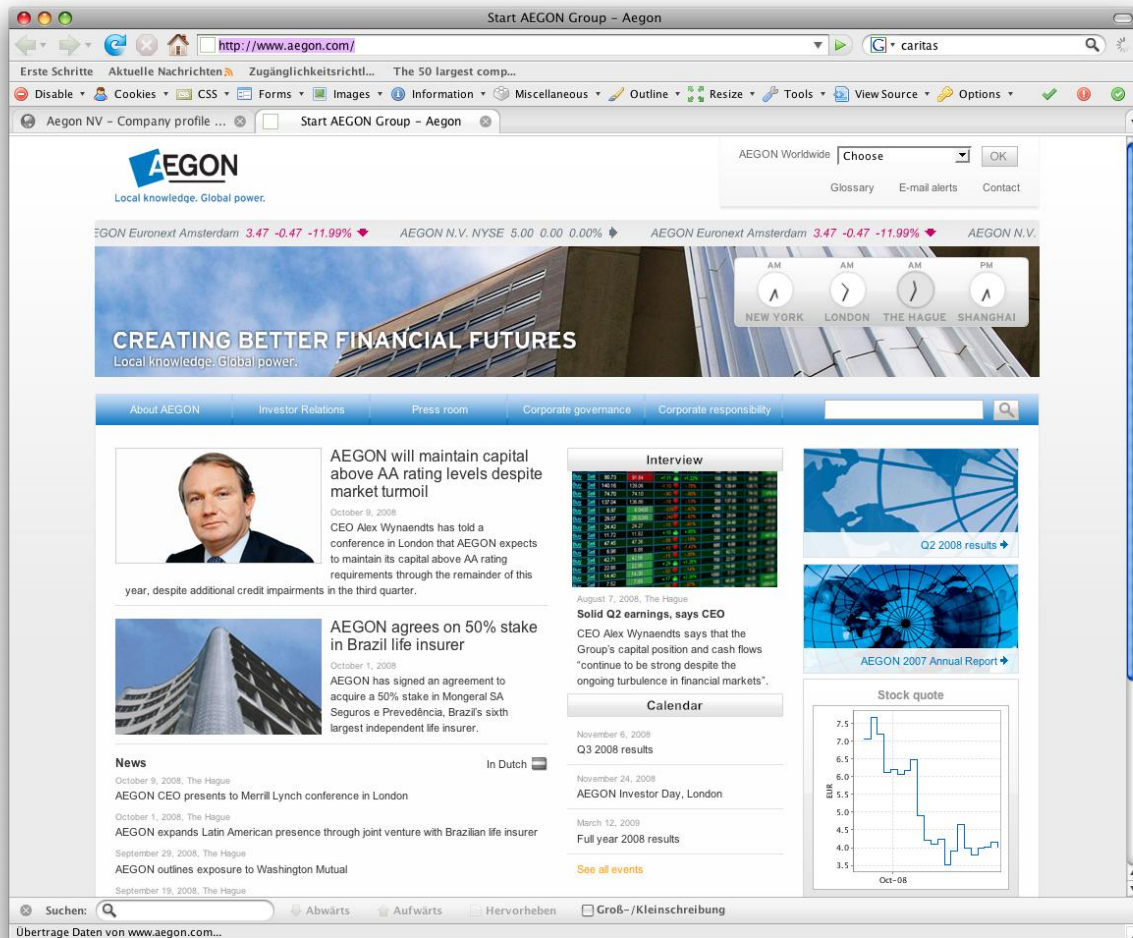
Start AEGON Group - Aegon

http://www.aegon.com/

caritas

Erste Schritte Aktuelle Nachrichten Zugänglichkeitsrichtl... The 50 largest comp...

Disable ▾ Cookies ▾ CSS ▾ Forms ▾ Images ▾ Information ▾ Miscellaneous ▾ Outline ▾ Resize ▾ Tools ▾ View Source ▾ Options ▾

Aegon NV - Company profile ... Start AEGON Group - Aegon

AEGON
Local knowledge. Global power.

AEGON Worldwide Choose OK

Glossary E-mail alerts Contact

EGON Euronext Amsterdam 3.47 -0.47 -11.99% AEGON N.V. NYSE 5.00 0.00 0.00% AEGON Euronext Amsterdam 3.47 -0.47 -11.99% AEGON N.V.

AM NEW YORK AM LONDON AM THE HAGUE PM SHANGHAI

CREATING BETTER FINANCIAL FUTURES
Local knowledge. Global power.

About AEGON Investor Relations Press room Corporate governance Corporate responsibility

AEGON will maintain capital above AA rating levels despite market turmoil
October 9, 2008
CEO Alex Wynaendts has told a conference in London that AEGON expects to maintain its capital above AA rating requirements through the remainder of this year, despite additional credit impairments in the third quarter.

AEGON agrees on 50% stake in Brazil life insurer
October 1, 2008
AEGON has signed an agreement to acquire a 50% stake in Mongeral SA Seguros e Prevedência, Brazil's sixth largest independent life insurer.

News In Dutch
October 9, 2008, The Hague
AEGON CEO presents to Merrill Lynch conference in London
October 1, 2008, The Hague
AEGON expands Latin American presence through joint venture with Brazilian life insurer
September 29, 2008, The Hague
AEGON outlines exposure to Washington Mutual
September 19, 2008, The Hague

Interview
August 7, 2008, The Hague
Solid Q2 earnings, says CEO
CEO Alex Wynaendts says that the Group's capital position and cash flows "continue to be strong despite the ongoing turbulence in financial markets".

Calendar
November 6, 2008
Q3 2008 results
November 24, 2008
AEGON Investor Day, London
March 12, 2009
Full year 2008 results
See all events

Q2 2008 results
AEGON 2007 Annual Report

Stock quote
7.5 7.0 6.5 6.0 5.5 5.0 4.5 4.0 3.5
EUR
Oct-08

Suchen: Abwärts Aufwärts Hervorheben Groß-/Kleinschreibung

Übertrage Daten von www.aegon.com...